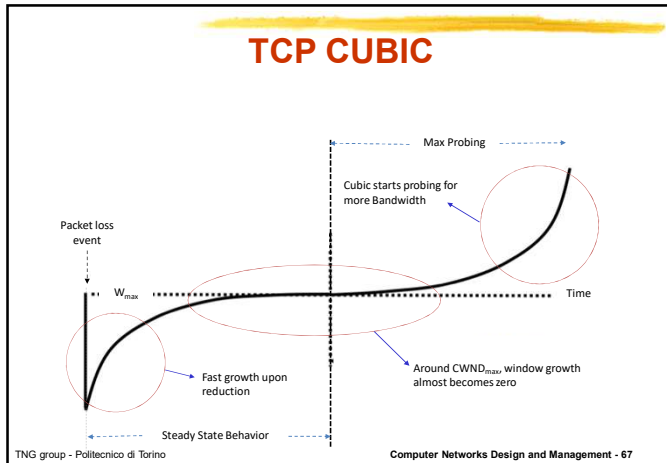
TCP CUBIC

Max Probing

Cubic starts probing for more Bandwidth

Packet loss event

$W_{max}$

Time

Around $CWND_{max}$, window growth almost becomes zero

Fast growth upon reduction

Steady State Behavior

TNG group - Politecnico di Torino

Computer Networks Design and Management - 67